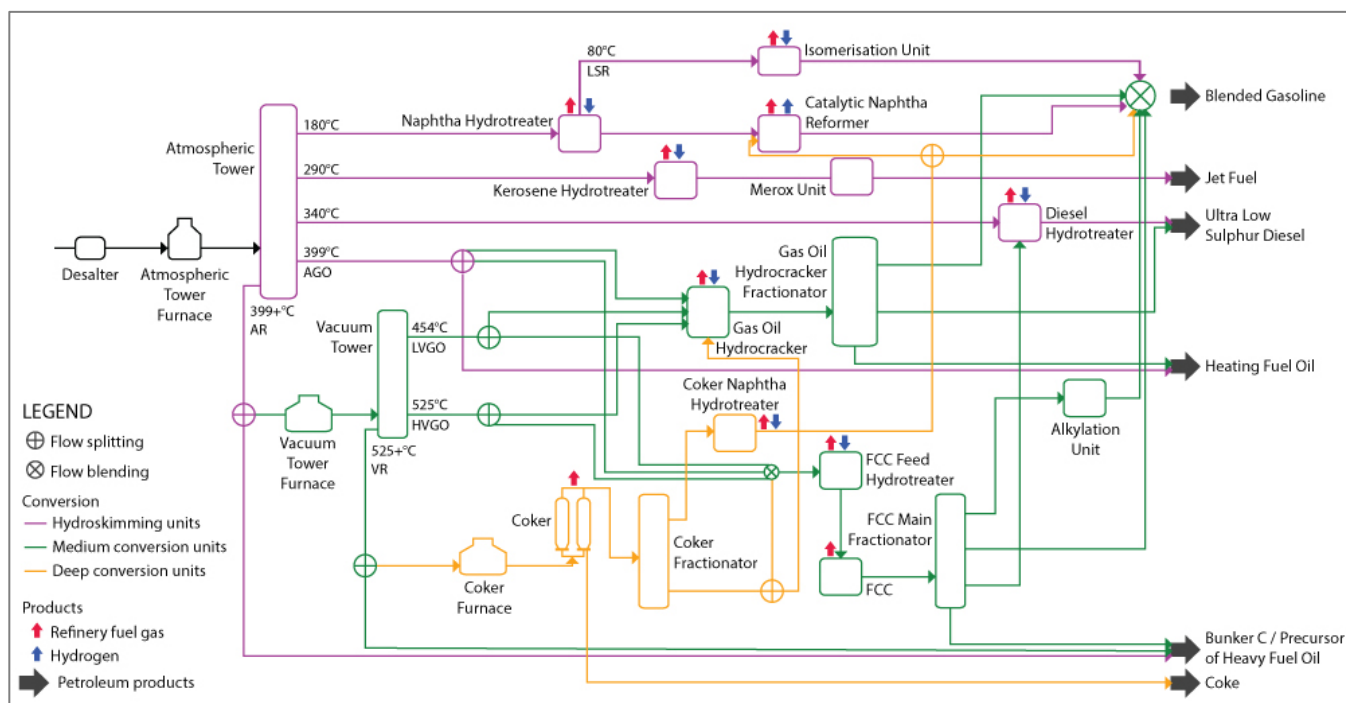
80°C
LSR
Isomerisation Unit
Blended Gasoline
180°C
Naphtha Hydrotreater
Catalytic Naphtha Reformer
Atmospheric Tower
290°C
Kerosene Hydrotreater
Merox Unit
Jet Fuel
340°C
Diesel Hydrotreater
Ultra Low Sulphur Diesel
Desalter
Atmospheric Tower Furnace
399°C
AGO
Gas Oil Hydrocracker Fractionator
399+°C
AR
Vacuum Tower
454°C
LVGO
Gas Oil Hydrocracker
Heating Fuel Oil
LEGEND
Flow splitting
Flow blending
Conversion
Hydroskimming units
Medium conversion units
Deep conversion units
Products
Refinery fuel gas
Hydrogen
Petroleum products
Vacuum Tower Furnace
525°C
HVGO
525+°C
VR
Coker Naphtha Hydrotreater
Alkylation Unit
FCC Feed Hydrotreater
Coker
FCC Main Fractionator
Coker Fractionator
Coker Furnace
FCC
Bunker C / Precursor of Heavy Fuel Oil
Coke